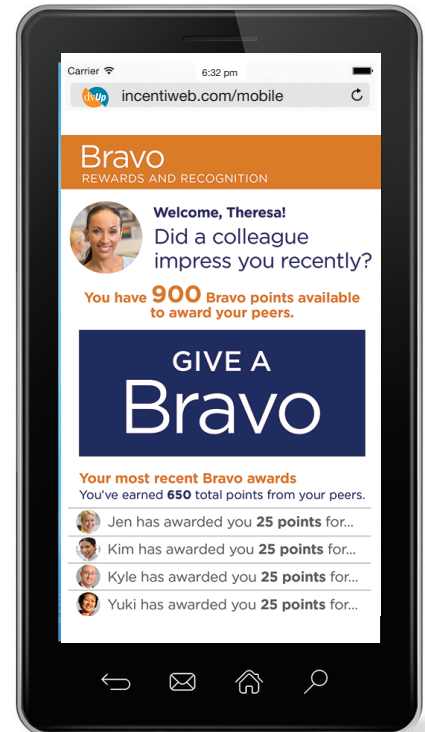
Carrier 6:32 pm

divUp incentiweb.com/mobile

Bravo
REWARDS AND RECOGNITION

Welcome, Theresa!
Did a colleague impress you recently?

You have 900 Bravo points available to award your peers.

GIVE A
Bravo

Your most recent Bravo awards
You've earned 650 total points from your peers.

Jen has awarded you 25 points for...
Kim has awarded you 25 points for...
Kyle has awarded you 25 points for...
Yuki has awarded you 25 points for...